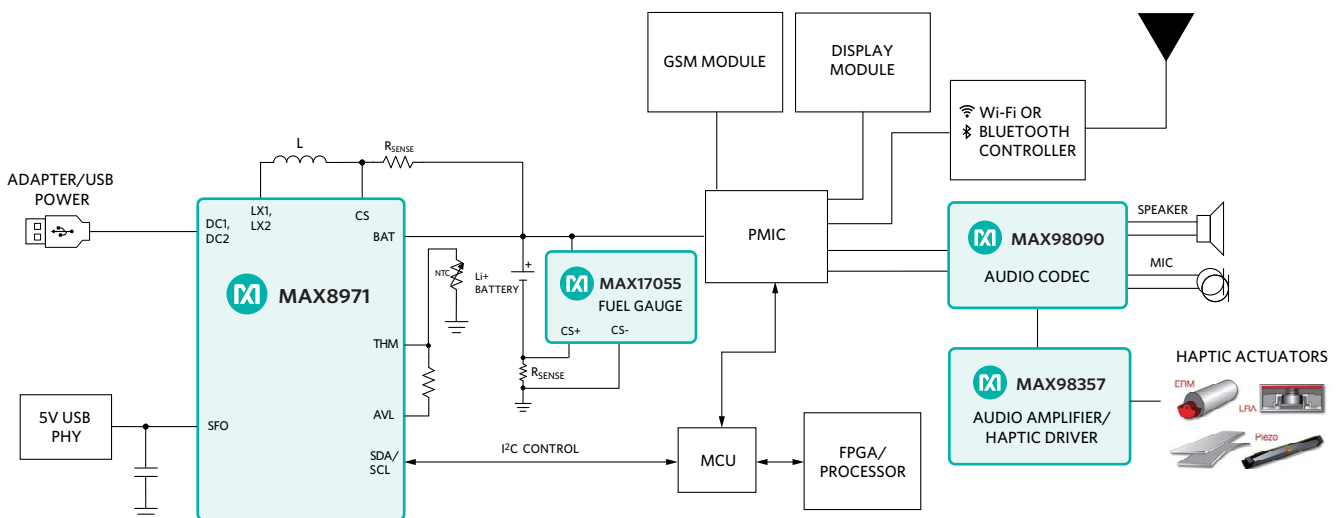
ADAPTER/USB POWER

L

$R_{SENSE}$

DC1, DC2

LX1, LX2

CS

BAT

MAX8971

THM

AVL

SFO

SDA/ SCL

5V USB PHY

NTC

Li+ BATTERY

+

MAX17055 FUEL GAUGE

CS+

CS-

$R_{SENSE}$

$I^2C$ CONTROL

GSM MODULE

DISPLAY MODULE

Wi-Fi OR BLUETOOTH CONTROLLER

PMIC

MCU

FPGA/ PROCESSOR

MAX98090

AUDIO CODEC

SPEAKER

MIC

MAX98357

AUDIO AMPLIFIER/ HAPTIC DRIVER

HAPTIC ACTUATORS

ERM

LRA

Piezo